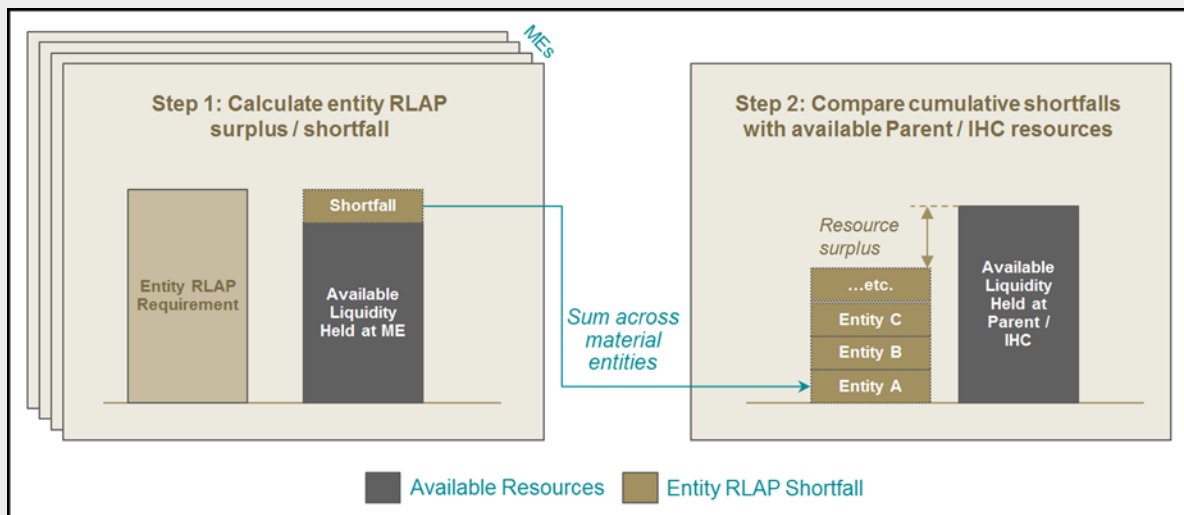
MEs

Step 1: Calculate entity RLAP surplus / shortfall

Entity RLAP Requirement

Shortfall

Available Liquidity Held at ME

Sum across material entities

Step 2: Compare cumulative shortfalls with available Parent / IHC resources

Resource surplus

…etc.

Entity C

Entity B

Entity A

Available Liquidity Held at Parent / IHC

Available Resources

Entity RLAP Shortfall